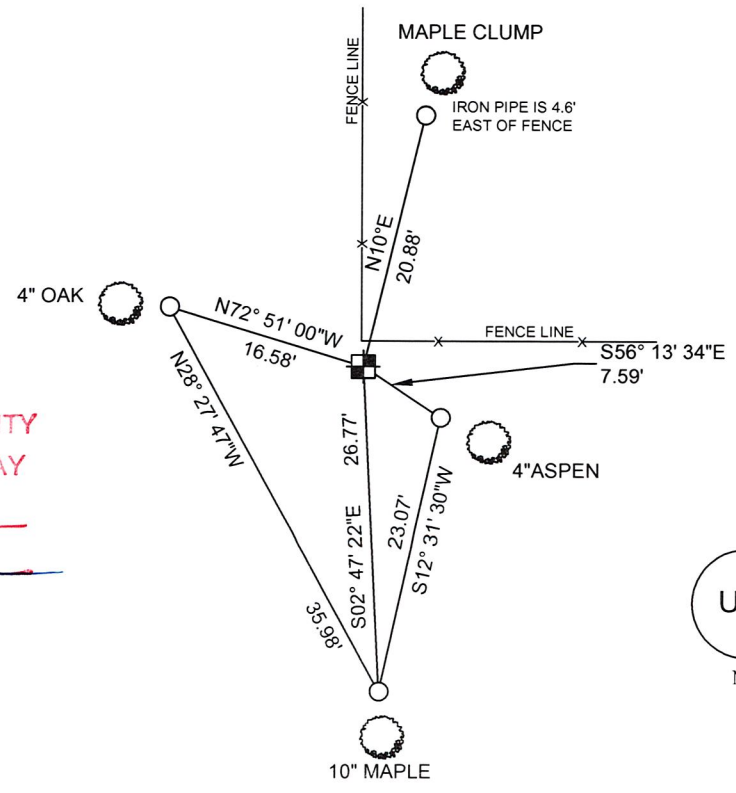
MAPLE CLUMP

FENCE LINE

IRON PIPE IS 4.6' EAST OF FENCE

N10°E

20.88'

4" OAK

N72° 51' 00"W

16.58'

FENCE LINE

S56° 13' 34"E
7.59'

TY
AY

N28° 27' 47"W

26.77'

4"ASPEN

23.07'

S12° 31' 30"W

S02° 47' 22"E

35.98'

U

N

10" MAPLE